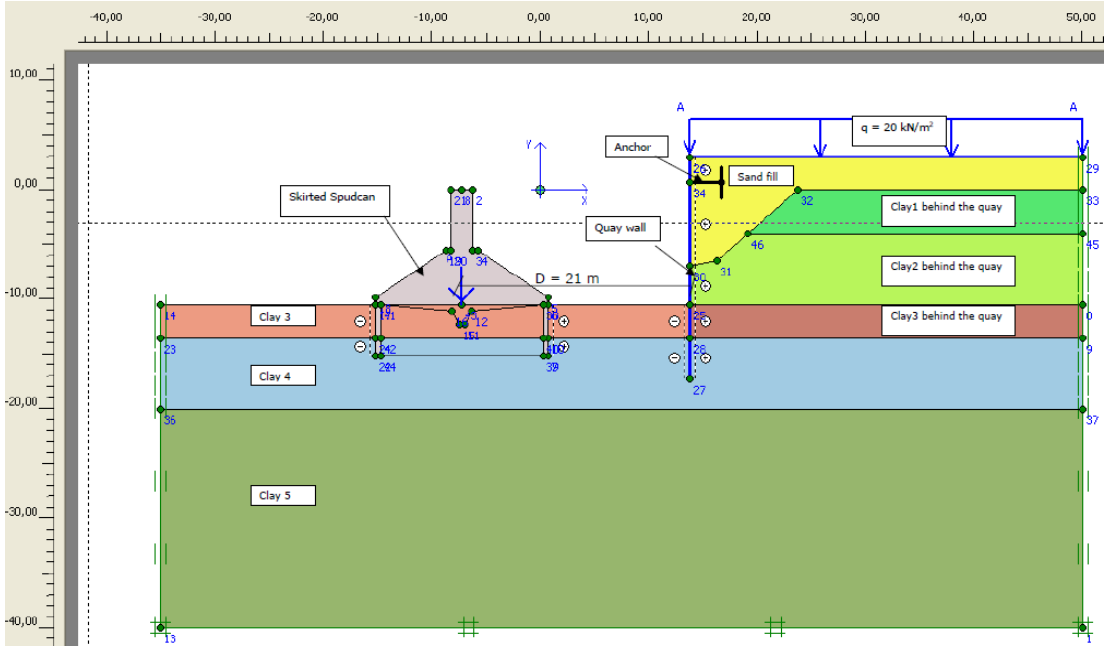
-40,00 -30,00 -20,00 -10,00 0,00 10,00 20,00 30,00 40,00 50,00

10,00
0,00
-10,00
-20,00
-30,00
-40,00

A
A
q = 20 kN/m²
Anchor
Sand fill
Skirted Spudcan
Clay1 behind the quay
Quay wall
Clay2 behind the quay
D = 21 m
Clay 3
Clay3 behind the quay
Clay 4
Clay 5

Y
X

21 18 2
19 20 34
28
34
32
29
33
46
45
30
31
14
12
25
0
23
26
9
27
36
37
13
1